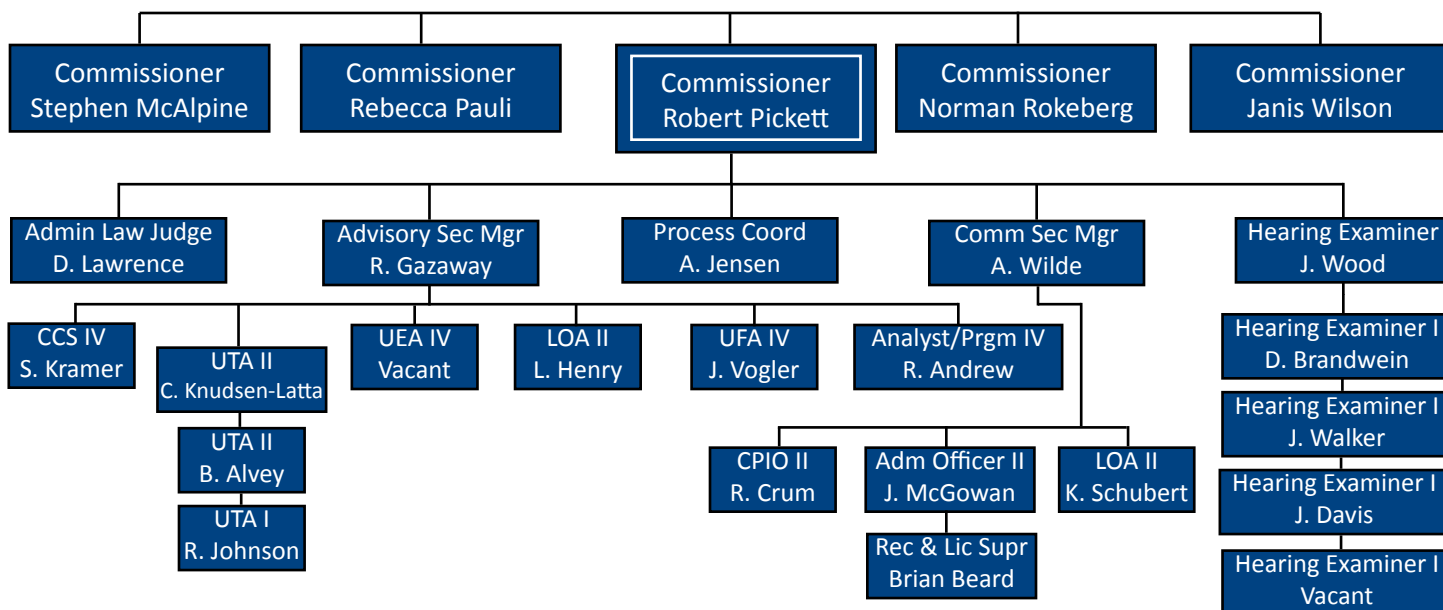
Commissioner Stephen McAlpine

Commissioner Rebecca Pauli

Commissioner Robert Pickett

Commissioner Norman Rokeberg

Commissioner Janis Wilson

Admin Law Judge D. Lawrence

Advisory Sec Mgr R. Gazaway

Process Coord A. Jensen

Comm Sec Mgr A. Wilde

Hearing Examiner J. Wood

CCS IV S. Kramer

UTA II C. Knudsen-Latta

UTA II B. Alvey

UTA I R. Johnson

UEA IV Vacant

LOA II L. Henry

UFA IV J. Vogler

Analyst/Prgm IV R. Andrew

CPIO II R. Crum

Adm Officer II J. McGowan

Rec & Lic Supr Brian Beard

LOA II K. Schubert

Hearing Examiner I D. Brandwein

Hearing Examiner I J. Walker

Hearing Examiner I J. Davis

Hearing Examiner I Vacant